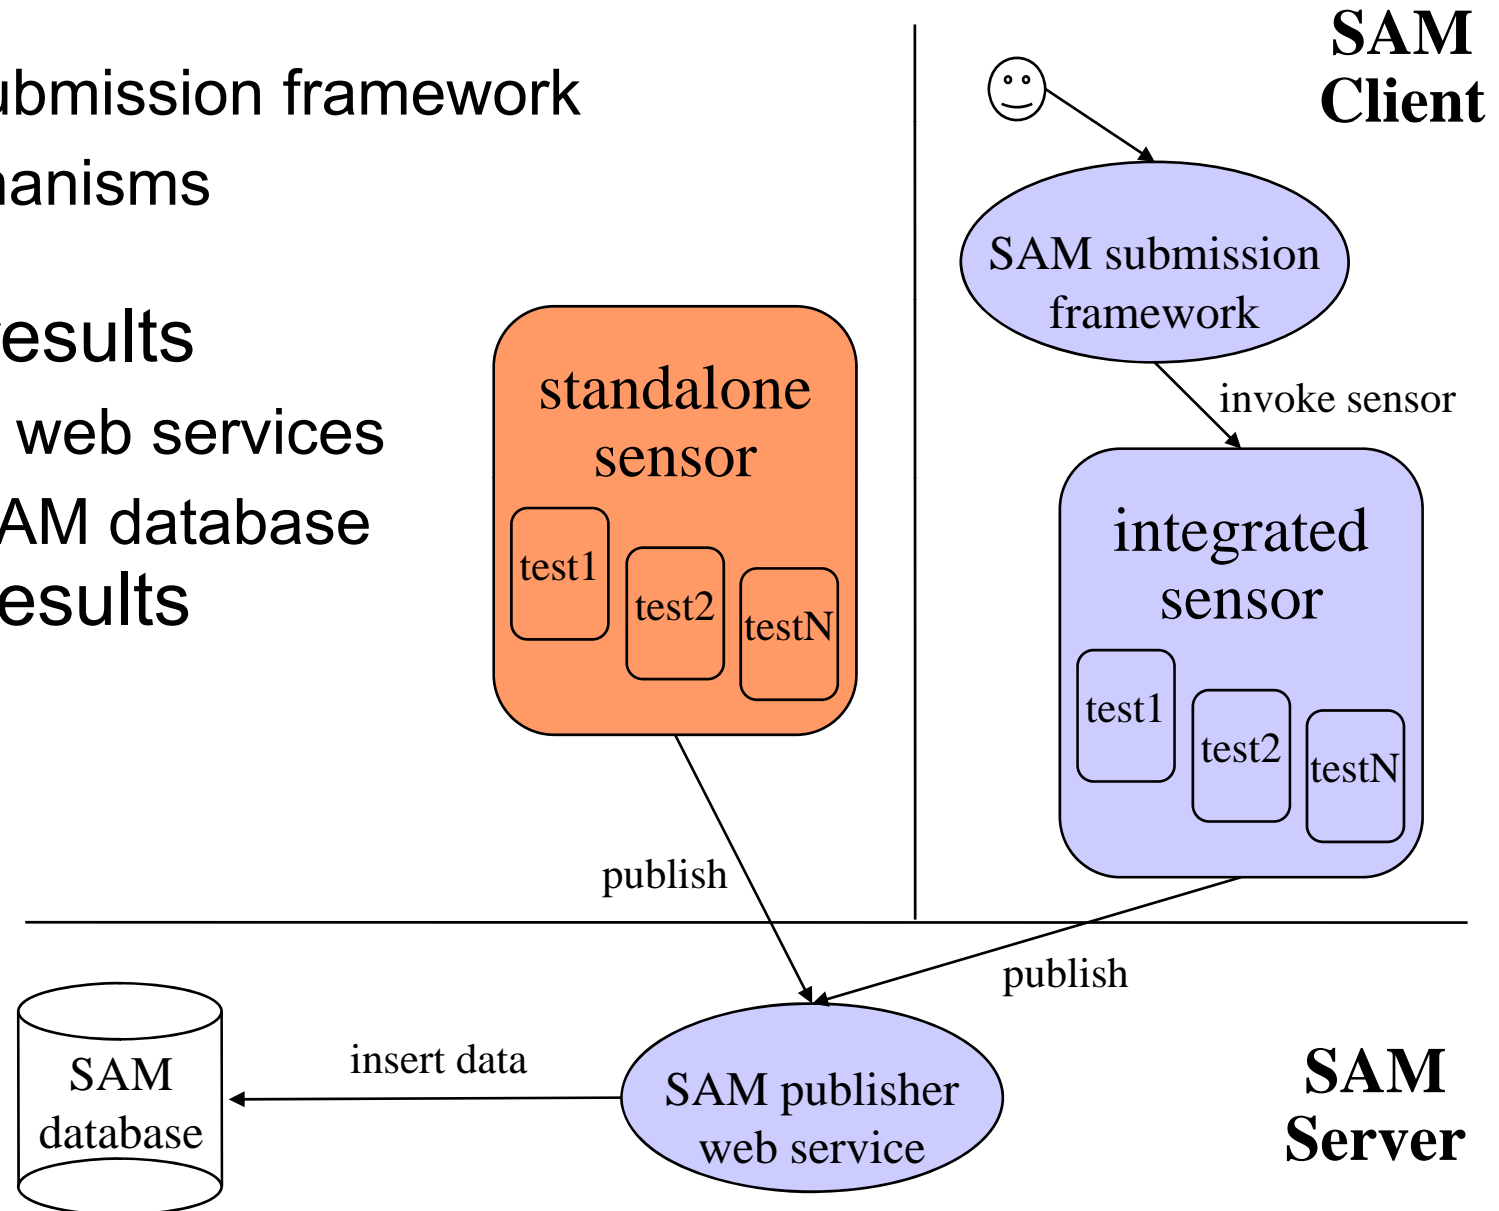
ubmission framework
anisms

esults
web services
AM database
esults

SAM Client

SAM submission framework

invoke sensor

standalone sensor

test1
test2
testN

integrated sensor

test1
test2
testN

publish

publish

SAM database

insert data

SAM publisher web service

SAM Server